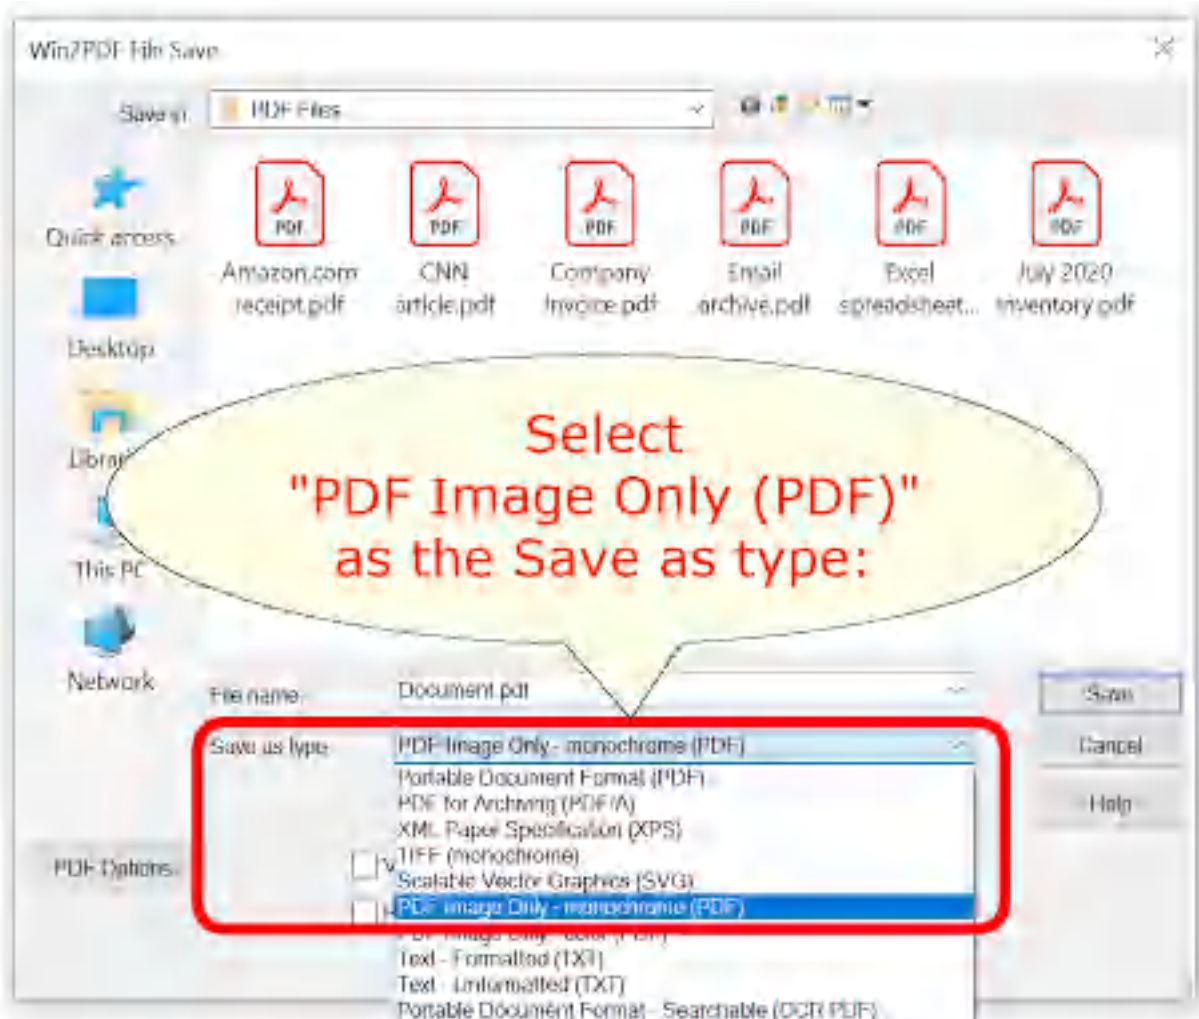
Win2PDF File Save

Save in: PDF Files

Quick access

Desktop

Librar

This PC

Network

PDF
Amazon.com receipt.pdf

PDF
CNN article.pdf

PDF
Company Invoice.pdf

PDF
Email archive.pdf

PDF
Excel spreadsheet...

PDF
July 2020 inventory.pdf

Select "PDF Image Only (PDF)" as the Save as type:

File name: Document.pdf

Save as type: PDF Image Only - monochrome (PDF)

Portable Document Format (PDF)
PDF for Archiving (PDF/A)
XML Paper Specification (XPS)
TIFF (monochrome)
Scalable Vector Graphics (SVG)
PDF Image Only - monochrome (PDF)
PDF Image Only - color (PDF)
Text - Formatted (TXT)
Text - Unformatted (TXT)
Portable Document Format - Searchable (OCR PDF)

Save

Cancel

Help

PDF Options

V

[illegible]